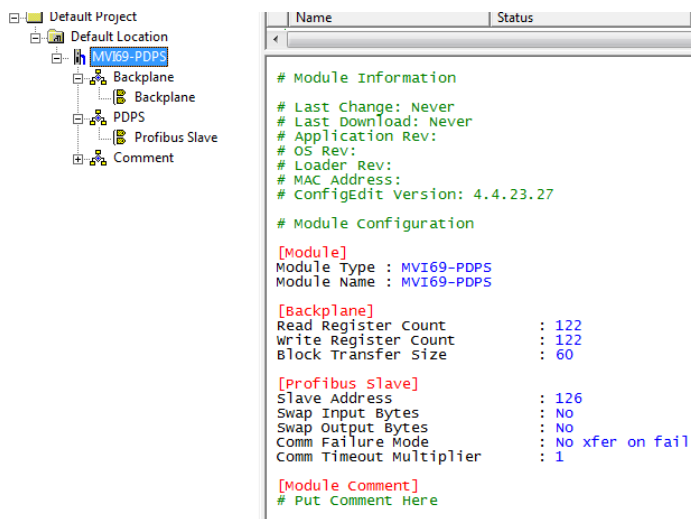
Default Project
Default Location
MVI69-PDPS
Backplane
Backplane
PDPS
Profibus Slave
Comment

| Name | Status |
|---|---|

# Module Information

# Last Change: Never
# Last Download: Never
# Application Rev:
# OS Rev:
# Loader Rev:
# MAC Address:
# ConfigEdit Version: 4.4.23.27

# Module Configuration

[Module]
Module Type : MVI69-PDPS
Module Name : MVI69-PDPS

[Backplane]
Read Register Count : 122
Write Register Count : 122
Block Transfer Size : 60

[Profibus Slave]
Slave Address : 126
Swap Input Bytes : No
Swap Output Bytes : No
Comm Failure Mode : No xfer on fail
Comm Timeout Multiplier : 1

[Module Comment]
# Put Comment Here